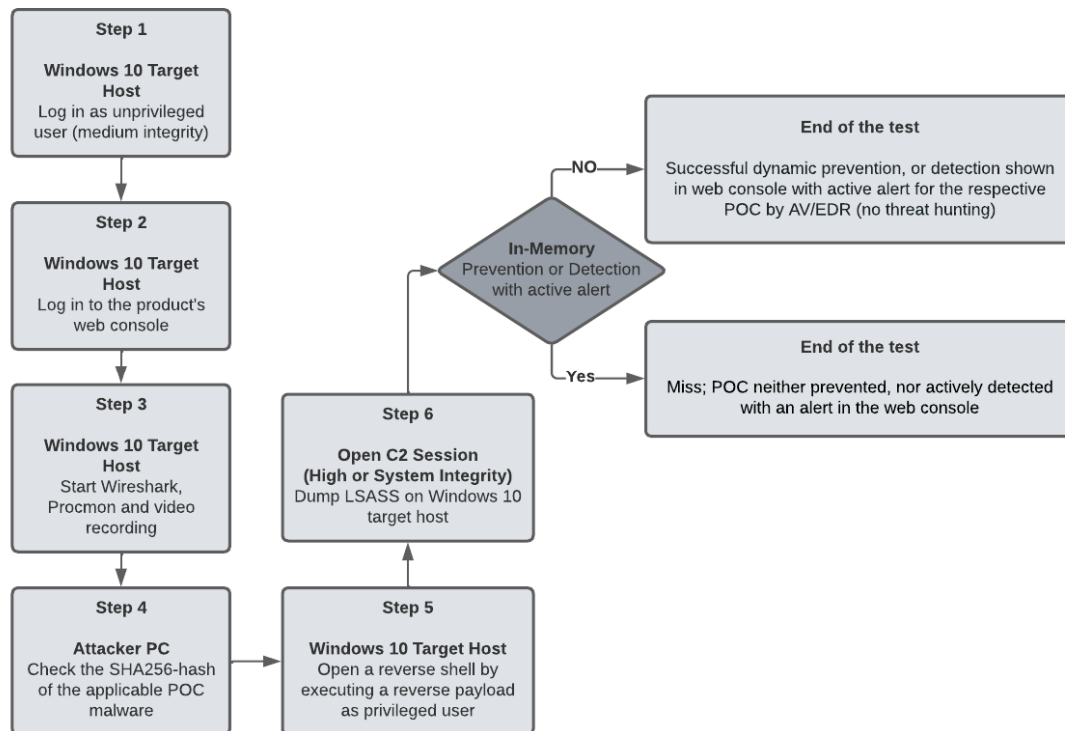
Step 1

Windows 10 Target Host
Log in as unprivileged user (medium integrity)

Step 2

Windows 10 Target Host
Log in to the product's web console

Step 3

Windows 10 Target Host
Start Wireshark, Procmon and video recording

Step 4

Attacker PC
Check the SHA256-hash of the applicable POC malware

Step 5

Windows 10 Target Host
Open a reverse shell by executing a reverse payload as privileged user

Step 6

Open C2 Session
(High or System Integrity)
Dump LSASS on Windows 10 target host

In-Memory
Prevention or Detection with active alert

NO

End of the test

Successful dynamic prevention, or detection shown in web console with active alert for the respective POC by AV/EDR (no threat hunting)

Yes

End of the test

Miss; POC neither prevented, nor actively detected with an alert in the web console